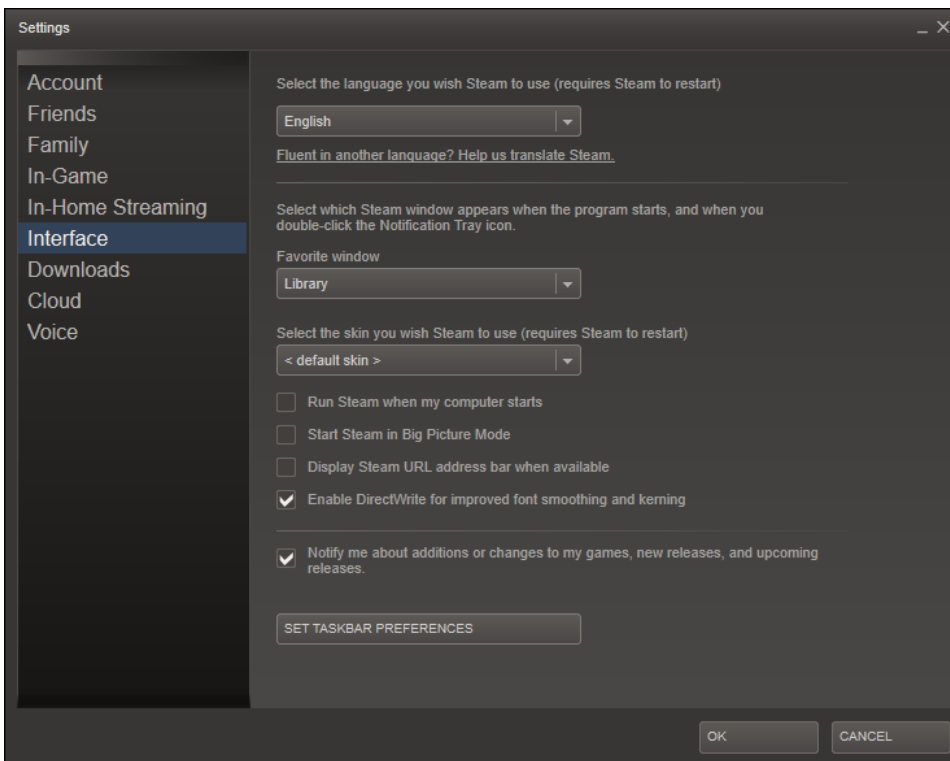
Settings

_ X

Account
Friends
Family
In-Game
In-Home Streaming
Interface
Downloads
Cloud
Voice

Select the language you wish Steam to use (requires Steam to restart)

English

Fluent in another language? Help us translate Steam.

Select which Steam window appears when the program starts, and when you double-click the Notification Tray icon.

Favorite window

Library

Select the skin you wish Steam to use (requires Steam to restart)

< default skin >

Run Steam when my computer starts

Start Steam in Big Picture Mode

Display Steam URL address bar when available

Enable DirectWrite for improved font smoothing and kerning

Notify me about additions or changes to my games, new releases, and upcoming releases.

SET TASKBAR PREFERENCES

OK

CANCEL